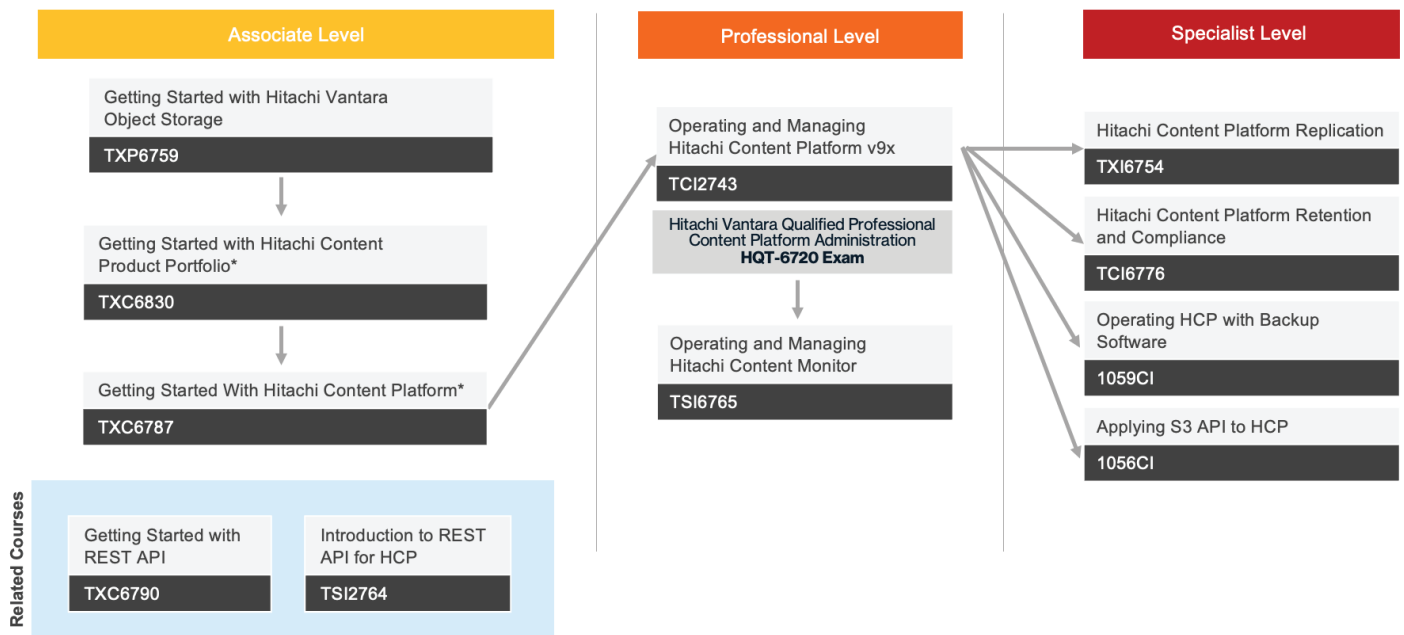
Associate Level

Getting Started with Hitachi Vantara Object Storage

TXP6759

Getting Started with Hitachi Content Product Portfolio*

TXC6830

Getting Started With Hitachi Content Platform*

TXC6787

Related Courses

Getting Started with REST API

TXC6790

Introduction to REST API for HCP

TSI2764

Professional Level

Operating and Managing Hitachi Content Platform v9x

TCI2743

Hitachi Vantara Qualified Professional Content Platform Administration HQT-6720 Exam

Operating and Managing Hitachi Content Monitor

TSI6765

Specialist Level

Hitachi Content Platform Replication

TXI6754

Hitachi Content Platform Retention and Compliance

TCI6776

Operating HCP with Backup Software

1059CI

Applying S3 API to HCP

1056CI